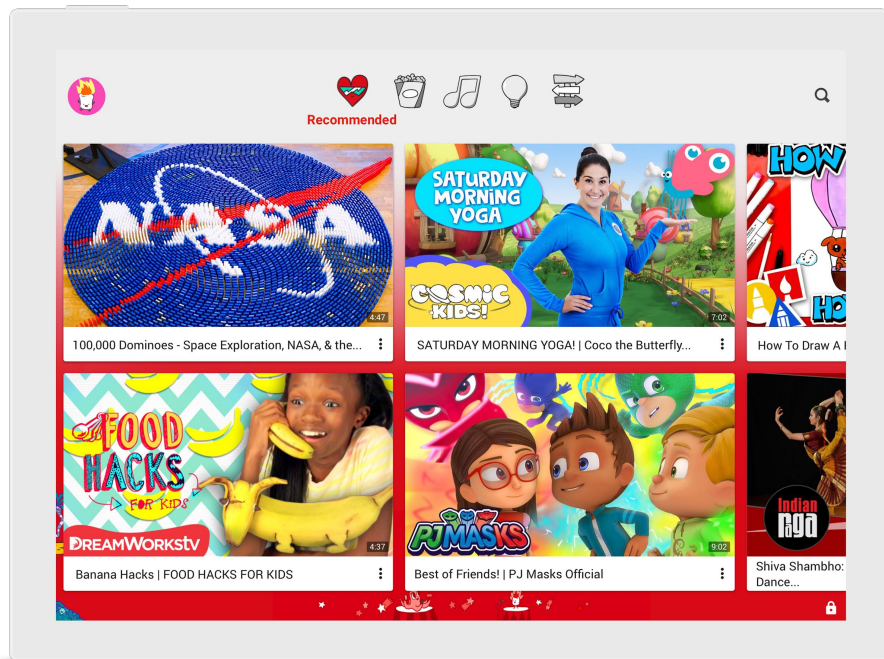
Recommended

NASA

4:47

100,000 Dominoes - Space Exploration, NASA, & the...

SATURDAY MORNING YOGA

COSMIC KIDS!

7:02

SATURDAY MORNING YOGA! | Coco the Butterfly...

HOW

HO

How To Draw A I

FOOD HACKS FOR KIDS

DREAMWORKStv

4:37

Banana Hacks | FOOD HACKS FOR KIDS

PJ MASKS

9:02

Best of Friends! | PJ Masks Official

Indian RAGA

Shiva Shambho: Dance...